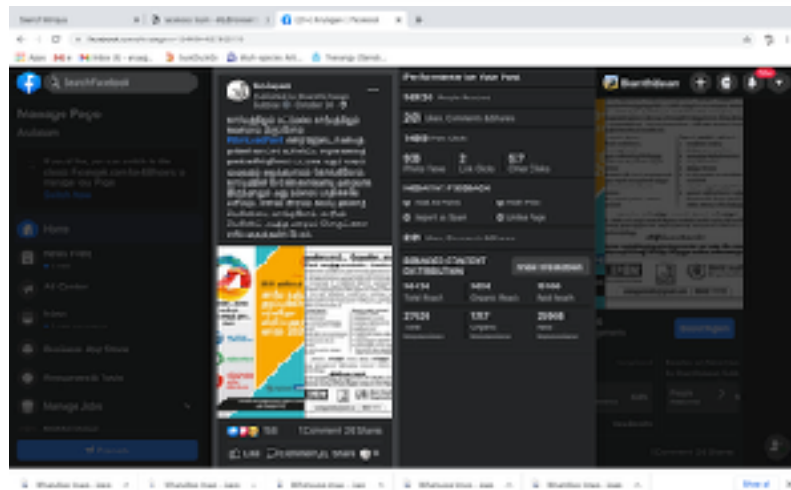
Search Facebook

Manage Page
Arulagam

Home

All Content

Business Apps

Manage Jobs

Arulagam

Performance for Your Post

14934 People Reached

203 Likes, Comments & Shares

1409 Post Clicks

939 Photo Views

2 Link Clicks

517 Other Clicks

NEGATIVE FEEDBACK

DISTRIBUTION

14134 Total Reach

14914 Organic Reach

27524

1317

28908

158

1 Comment 24 Shares

Like

Comment

Share

Boost Again

Show all